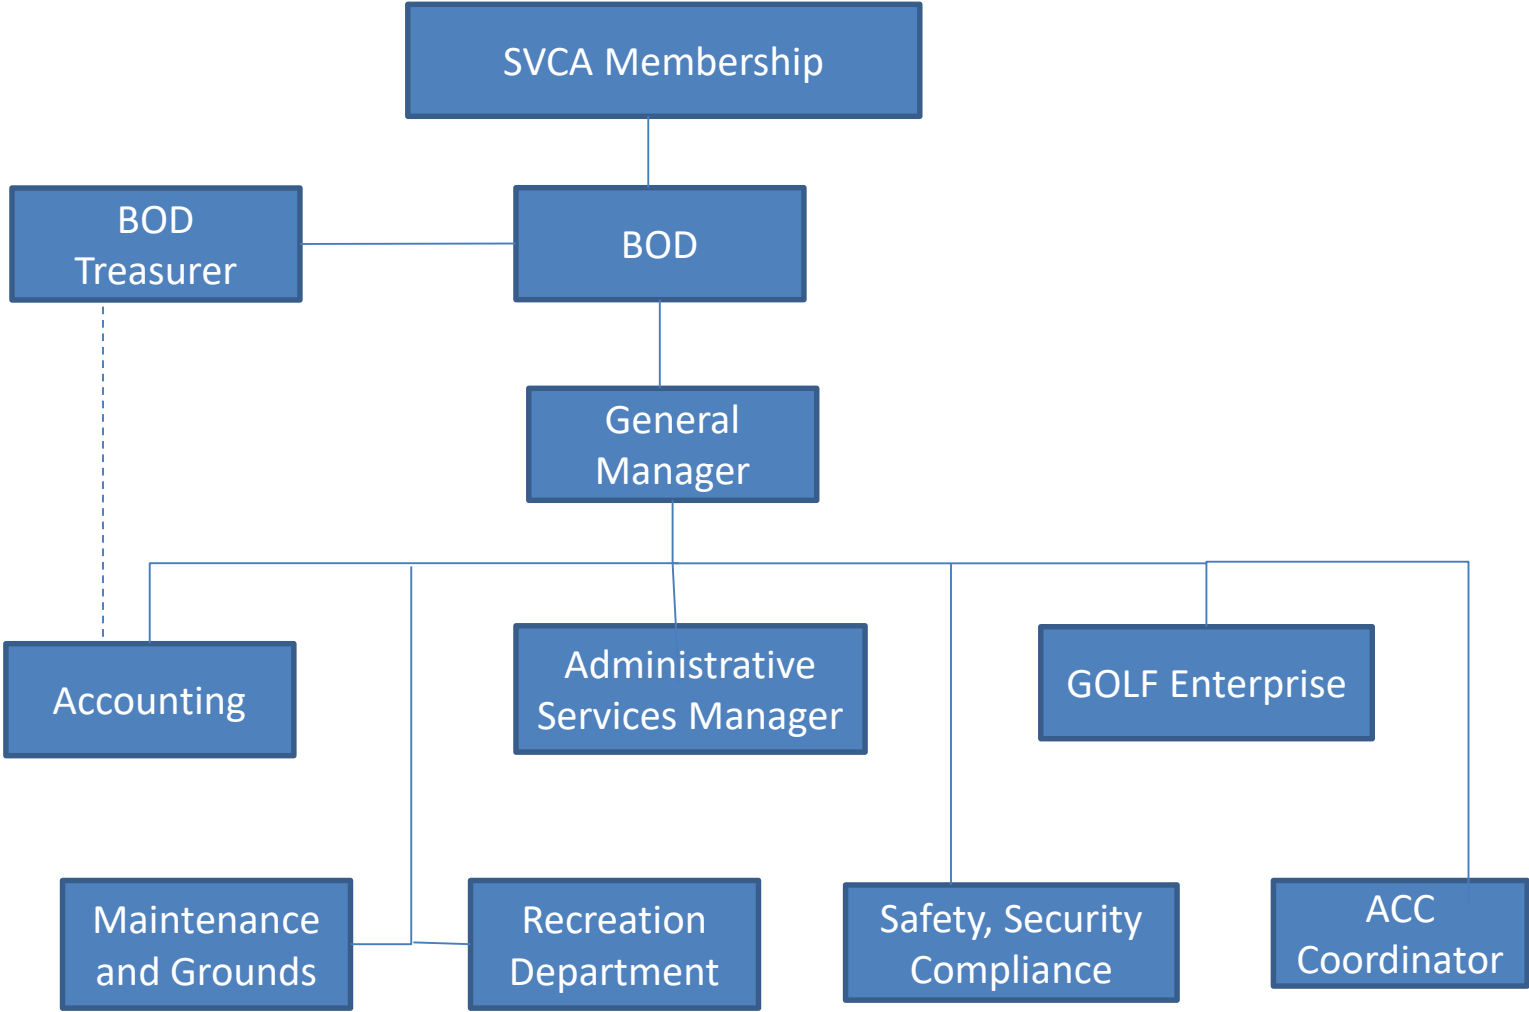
SVCA Membership

BOD Treasurer

BOD

General Manager

Accounting

Administrative Services Manager

GOLF Enterprise

Maintenance and Grounds

Recreation Department

Safety, Security Compliance

ACC Coordinator